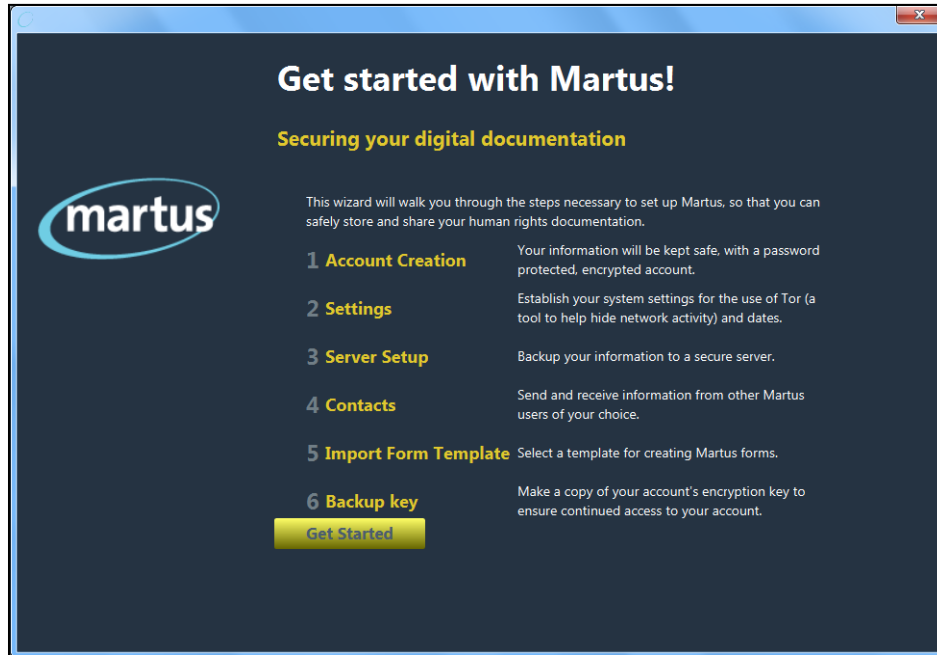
Get started with Martus!

Securing your digital documentation

martus

This wizard will walk you through the steps necessary to set up Martus, so that you can safely store and share your human rights documentation.

| | |
|---|---|
| 1 Account Creation | Your information will be kept safe, with a password protected, encrypted account. |
| 2 Settings | Establish your system settings for the use of Tor (a tool to help hide network activity) and dates. |
| 3 Server Setup | Backup your information to a secure server. |
| 4 Contacts | Send and receive information from other Martus users of your choice. |
| 5 Import Form Template | Select a template for creating Martus forms. |
| 6 Backup key | Make a copy of your account's encryption key to ensure continued access to your account. |

Get Started